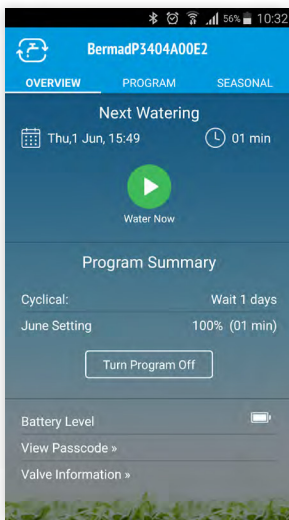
56% 10:32

BermadP3404A00E2

OVERVIEW PROGRAM SEASONAL

Next Watering

Thu,1 Jun, 15:49 01 min

Water Now

Program Summary

Cyclical: Wait 1 days

June Setting 100% (01 min)

Turn Program Off

Battery Level

View Passcode »

Valve Information »